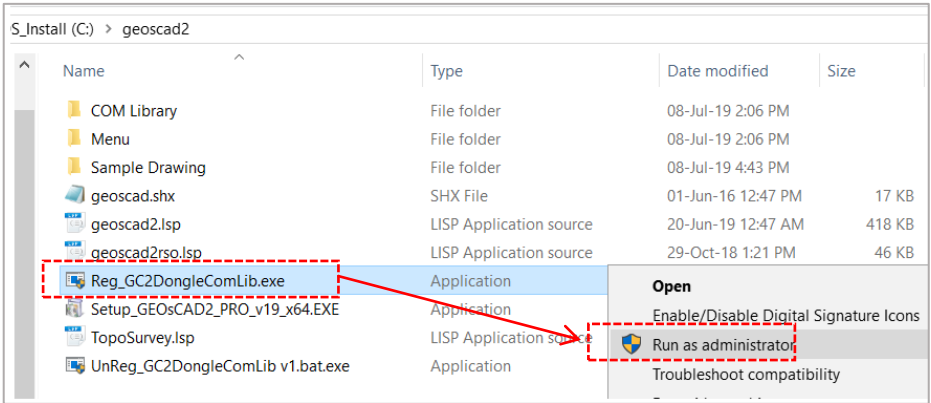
S_Install (C:) > geoscad2

| Name | Type | Date modified | Size |
|---|---|---|---|
| COM Library | File folder | 08-Jul-19 2:06 PM | |
| Menu | File folder | 08-Jul-19 2:06 PM | |
| Sample Drawing | File folder | 08-Jul-19 4:43 PM | |
| geoscad.shx | SHX File | 01-Jun-16 12:47 PM | 17 KB |
| geoscad2.lsp | LISP Application source | 20-Jun-19 12:47 AM | 418 KB |
| geoscad2rso.lsp | LISP Application source | 29-Oct-18 1:21 PM | 46 KB |
| Reg_GC2DongleComLib.exe | Application | | |
| Setup_GEOsCAD2_PRO_v19_x64.EXE | Application | | |
| TopoSurvey.lsp | LISP Application source | | |
| UnReg_GC2DongleComLib v1.bat.exe | Application | | |

Open
Enable/Disable Digital Signature Icons
Run as administrator
Troubleshoot compatibility